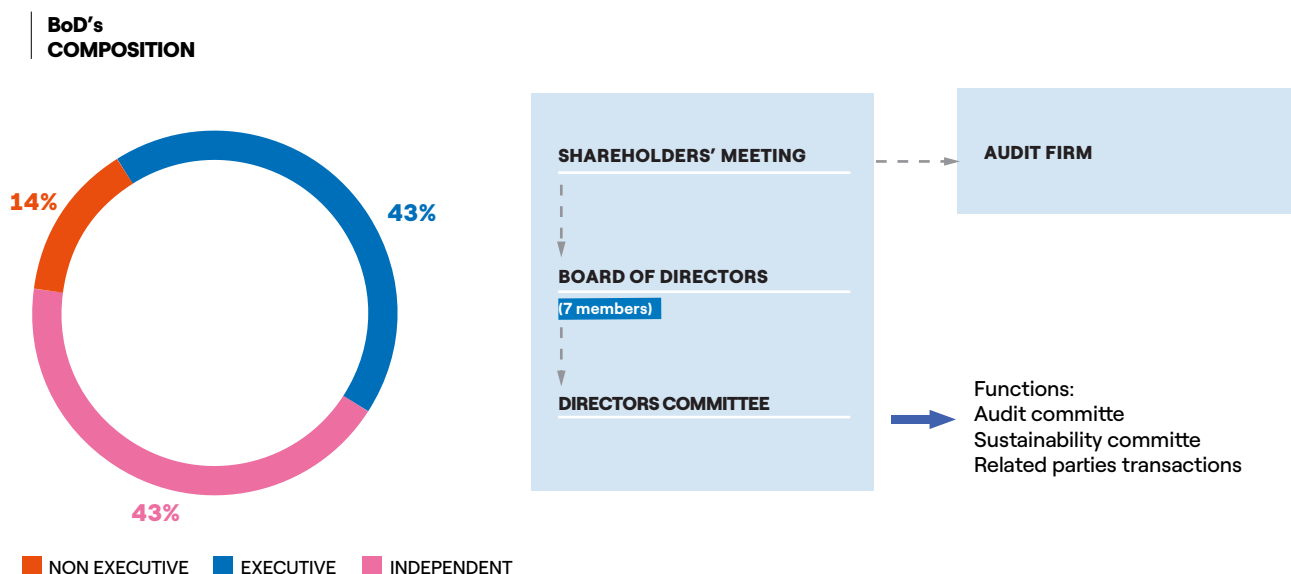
BoD's
COMPOSITION

14%

43%

43%

NON EXECUTIVE EXECUTIVE INDEPENDENT

SHAREHOLDERS' MEETING

AUDIT FIRM

BOARD OF DIRECTORS
(7 members)

DIRECTORS COMMITTEE

Functions:
Audit committe
Sustainability committe
Related parties transactions